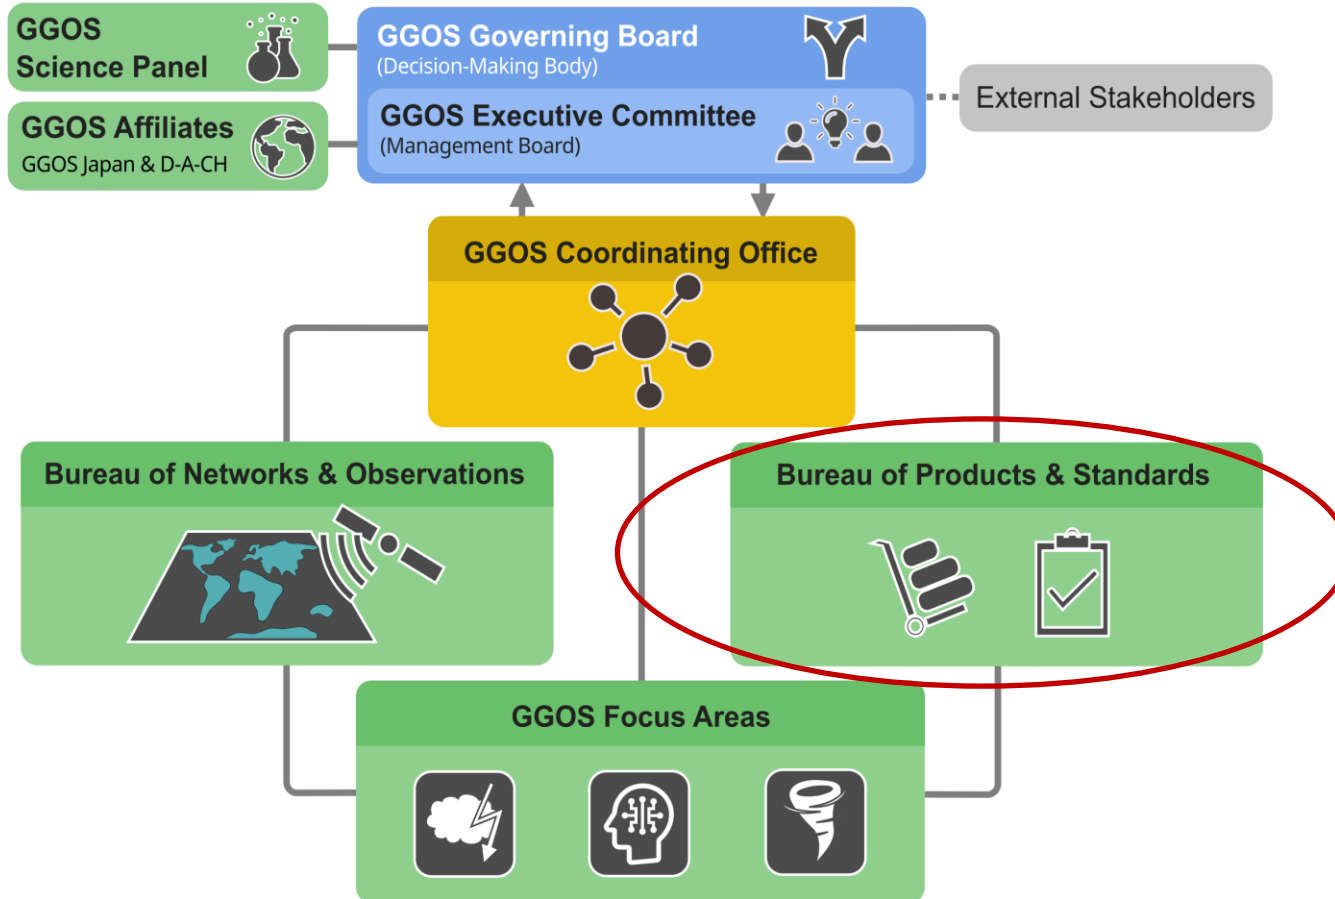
GGOS Science Panel

GGOS Affiliates
GGOS Japan & D-A-CH

GGOS Governing Board
(Decision-Making Body)

GGOS Executive Committee
(Management Board)

External Stakeholders

GGOS Coordinating Office

Bureau of Networks & Observations

Bureau of Products & Standards

GGOS Focus Areas